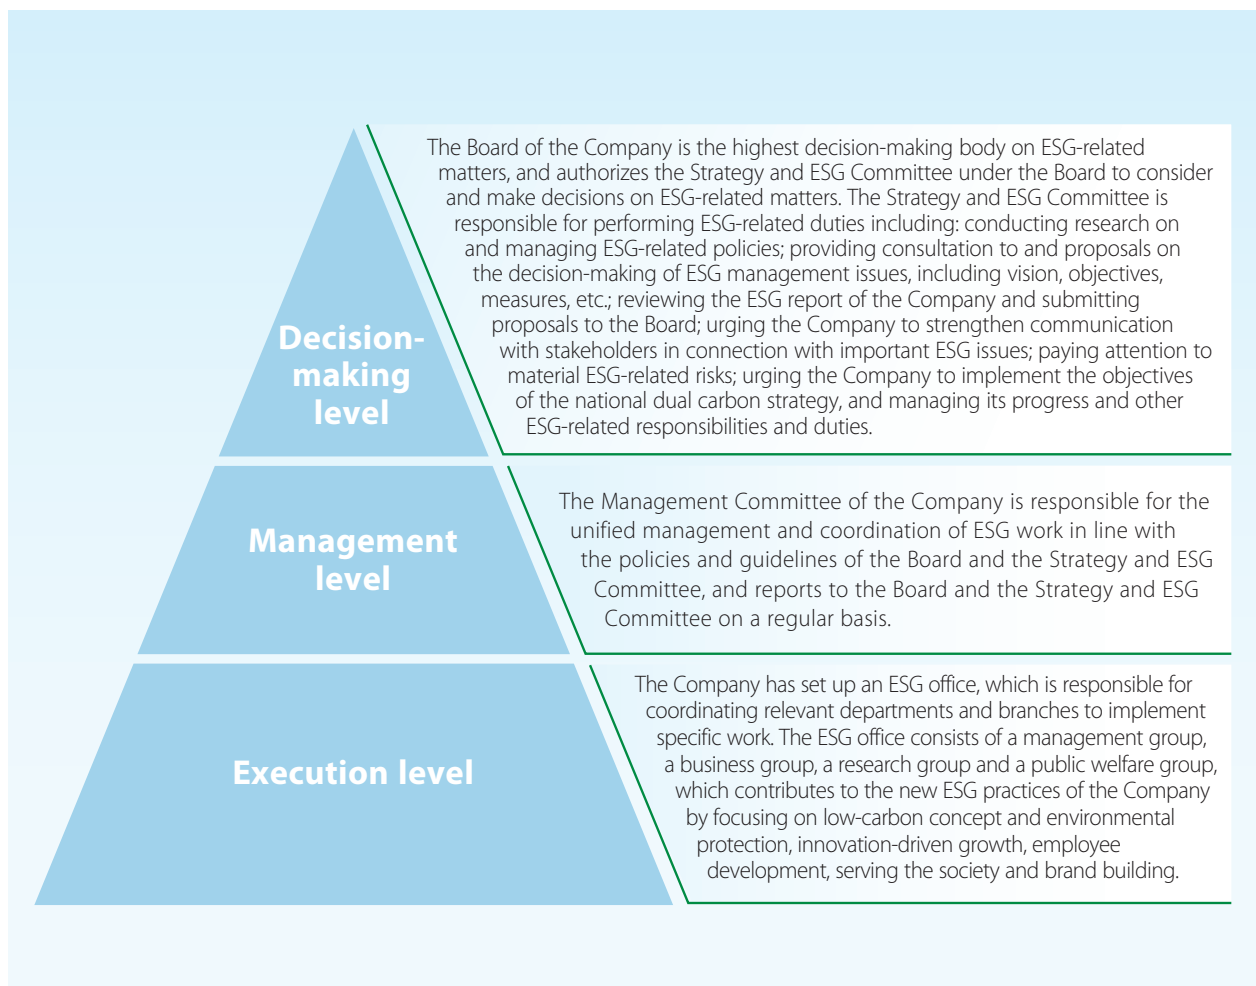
Decision-making level

The Board of the Company is the highest decision-making body on ESG-related matters, and authorizes the Strategy and ESG Committee under the Board to consider and make decisions on ESG-related matters. The Strategy and ESG Committee is responsible for performing ESG-related duties including: conducting research on and managing ESG-related policies; providing consultation to and proposals on the decision-making of ESG management issues, including vision, objectives, measures, etc.; reviewing the ESG report of the Company and submitting proposals to the Board; urging the Company to strengthen communication with stakeholders in connection with important ESG issues; paying attention to material ESG-related risks; urging the Company to implement the objectives of the national dual carbon strategy, and managing its progress and other ESG-related responsibilities and duties.

Management level

The Management Committee of the Company is responsible for the unified management and coordination of ESG work in line with the policies and guidelines of the Board and the Strategy and ESG Committee, and reports to the Board and the Strategy and ESG Committee on a regular basis.

Execution level

The Company has set up an ESG office, which is responsible for coordinating relevant departments and branches to implement specific work. The ESG office consists of a management group, a business group, a research group and a public welfare group, which contributes to the new ESG practices of the Company by focusing on low-carbon concept and environmental protection, innovation-driven growth, employee development, serving the society and brand building.